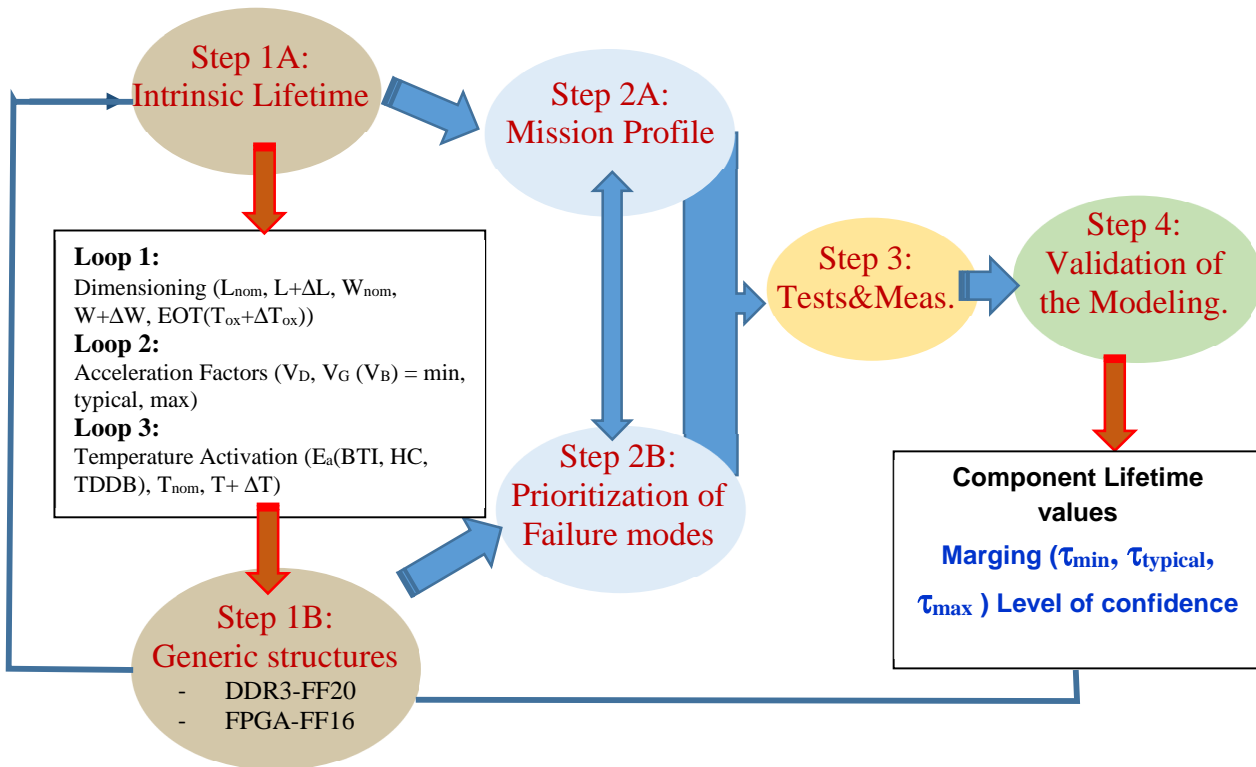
Step 1A:
Intrinsic Lifetime

Step 2A:
Mission Profile

Loop 1:
Dimensioning ($L_{nom}$, $L+\Delta L$, $W_{nom}$, $W+\Delta W$, $EOT(T_{ox}+\Delta T_{ox})$)
Loop 2:
Acceleration Factors ($V_D$, $V_G$ ($V_B$) = min, typical, max)
Loop 3:
Temperature Activation ($E_a$(BTI, HC, TDDB), $T_{nom}$, $T+\Delta T$)

Step 3:
Tests&Meas.

Step 4:
Validation of the Modeling.

Step 2B:
Prioritization of Failure modes

Component Lifetime values
Marging ($\tau_{min}$, $\tau_{typical}$, $\tau_{max}$ ) Level of confidence

Step 1B:
Generic structures
- DDR3-FF20
- FPGA-FF16